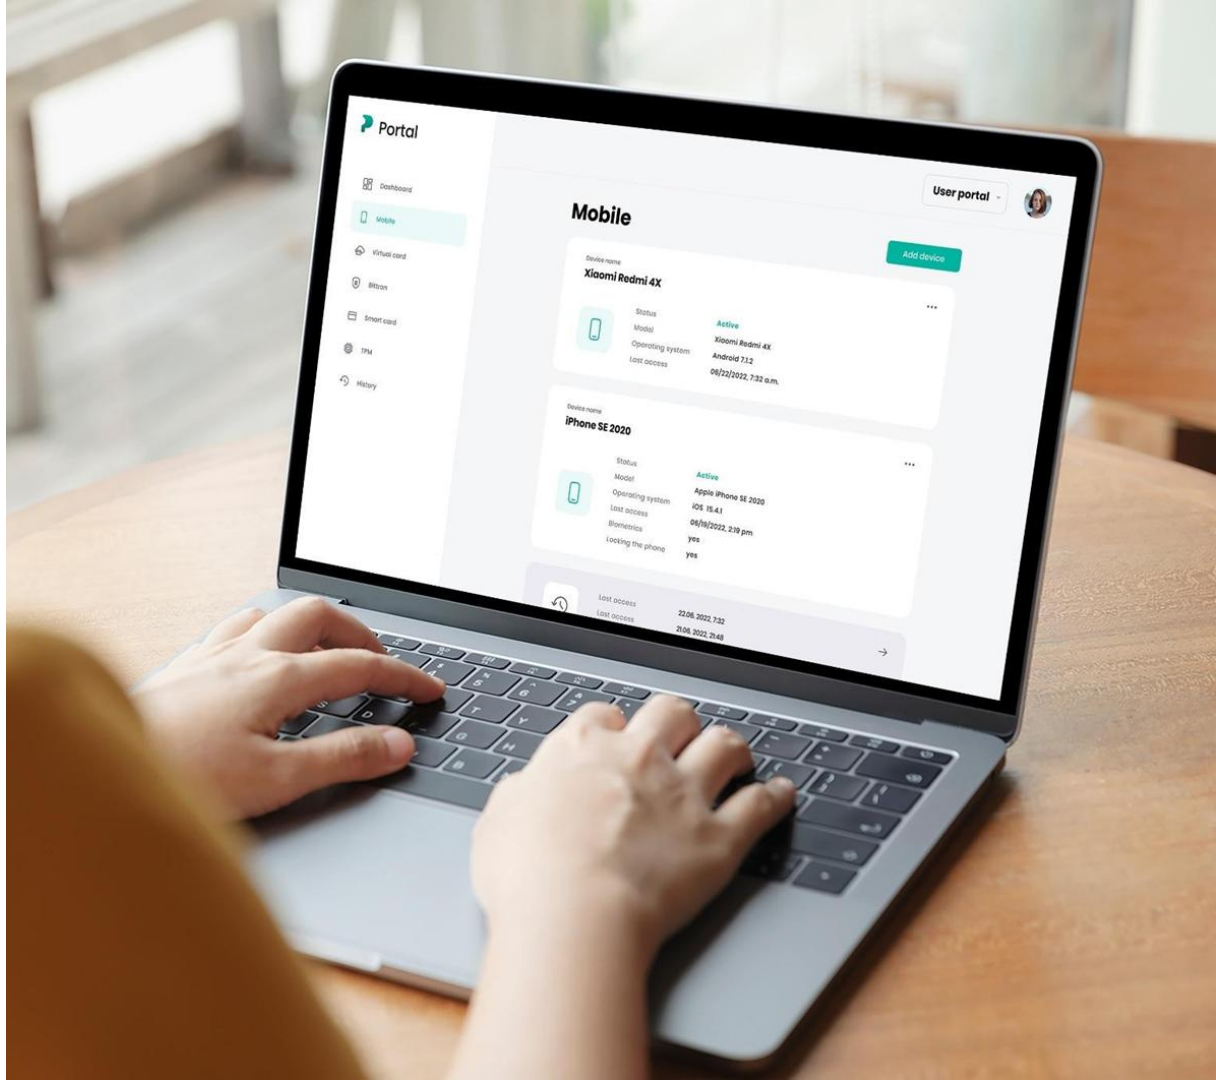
Portal

Dashboard
Mobile
Virtual card
Bittron
Smart card
TPM
History

User portal

Mobile

Add device

Device name
Xiaomi Redmi 4X

Status Active
Model Xiaomi Redmi 4X
Operating system Android 7.1.2
Last access 06/22/2022, 7:32 a.m.

Device name
iPhone SE 2020

Status Active
Model Apple iPhone SE 2020
Operating system iOS 15.4.1
Last access 06/19/2022, 2:19 pm
Biometrics yes
Locking the phone yes

Last access 22.06. 2022, 7:32
Last access 21.06. 2022, 21:48